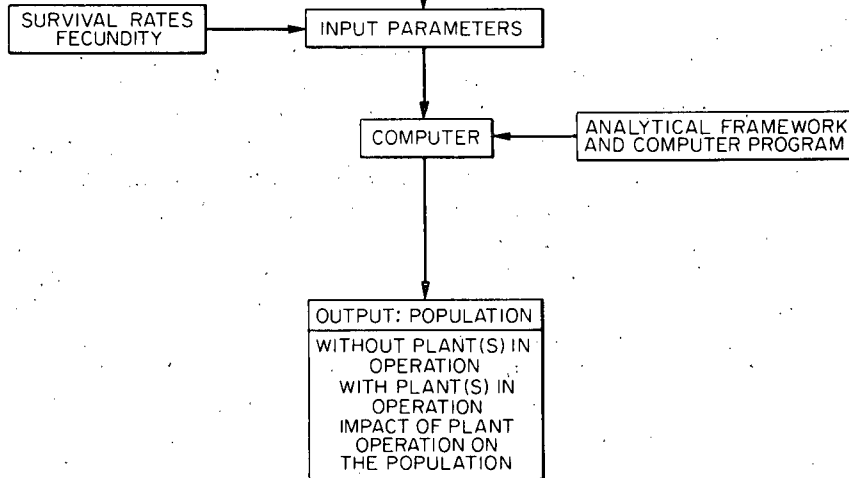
SURVIVAL RATES
FECUNDITY

INPUT PARAMETERS

COMPUTER

ANALYTICAL FRAMEWORK AND COMPUTER PROGRAM

OUTPUT: POPULATION

WITHOUT PLANT(S) IN OPERATION
WITH PLANT(S) IN OPERATION
IMPACT OF PLANT OPERATION ON THE POPULATION